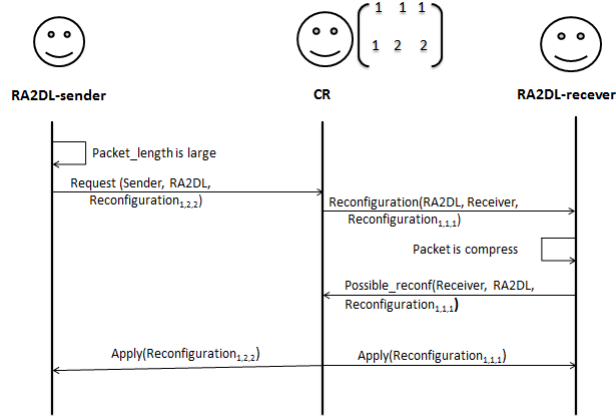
$\begin{pmatrix} 1 & 1 & 1 \\ 1 & 2 & 2 \end{pmatrix}$

RA2DL-sender

CR

RA2DL-recever

Packet_length is large

Request (Sender, RA2DL, Reconfiguration$_{1,2,2}$)

Reconfiguration(RA2DL, Receiver, Reconfiguration$_{1,1,1}$)

Packet is compress

Possible_reconf(Receiver, RA2DL, Reconfiguration$_{1,1,1}$)

Apply(Reconfiguration$_{1,2,2}$)

Apply(Reconfiguration$_{1,1,1}$)